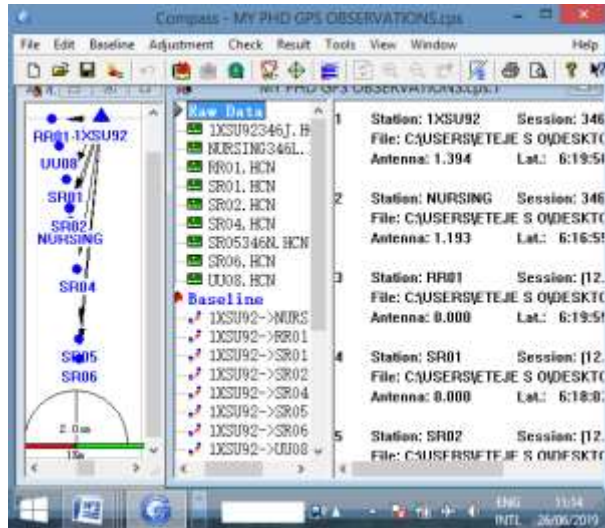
Compass - MY PHD GPS OBSERVATIONS.cps

File Edit Baseline Adjustment Check Result Tools View Window Help

MY PHD GPS OBSERVATIONS.cps:1

RR01-1XSU92
UU08
SR01
SR02
NURSING
SR04
SR05
SR06
2.0m
10m

Raw Data
1XSU92346J.H
NURSING346L.
RR01.HCN
SR01.HCN
SR02.HCN
SR04.HCN
SR05346N.HCN
SR06.HCN
UU08.HCN
Baseline
1XSU92->NURS
1XSU92->RR01
1XSU92->SR01
1XSU92->SR02
1XSU92->SR04
1XSU92->SR05
1XSU92->SR06
1XSU92->UU08

1 Station: 1XSU92 Session: 346
File: C:\USERS\ETEJE S O\DESKTO
Antenna: 1.394 Lat.: 6:19:5

2 Station: NURSING Session: 346
File: C:\USERS\ETEJE S O\DESKTO
Antenna: 1.193 Lat.: 6:16:5

3 Station: RR01 Session: [12.
File: C:\USERS\ETEJE S O\DESKTO
Antenna: 0.000 Lat.: 6:19:5

4 Station: SR01 Session: [12.
File: C:\USERS\ETEJE S O\DESKTO
Antenna: 0.000 Lat.: 6:18:0

5 Station: SR02 Session: [12.
File: C:\USERS\ETEJE S O\DESKTO

ENG INTL 11:34 26/06/2019